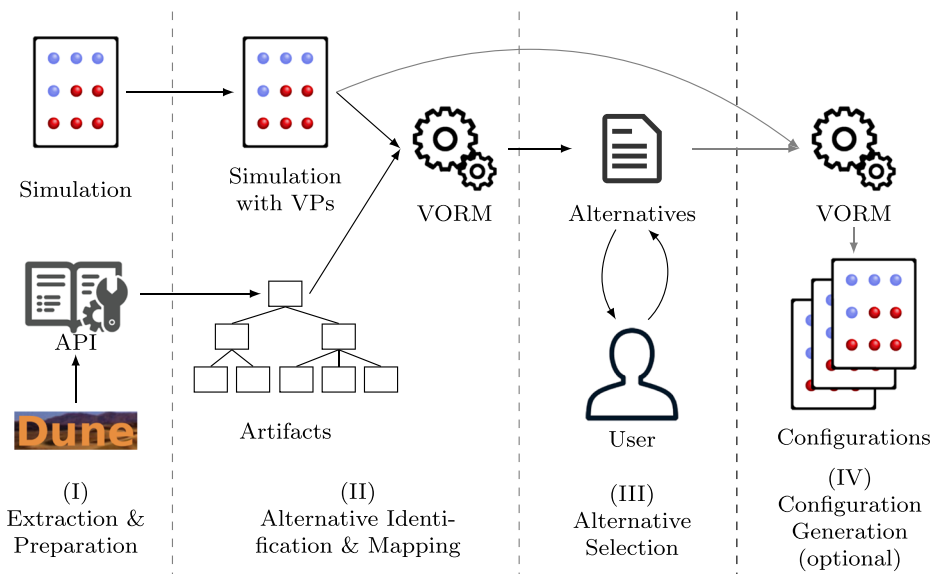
Simulation

Simulation with VPs

VORM

Alternatives

VORM

API

Dune

Artifacts

User

Configurations

(I) Extraction & Preparation

(II) Alternative Identification & Mapping

(III) Alternative Selection

(IV) Configuration Generation (optional)